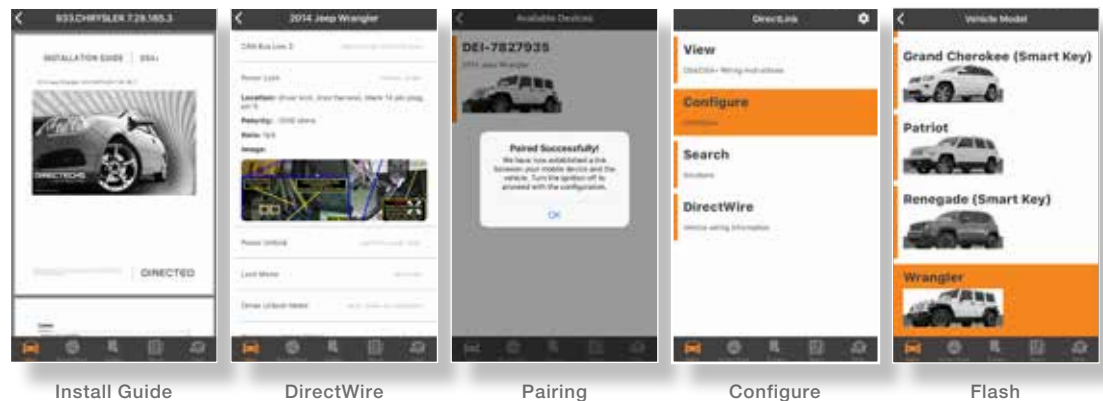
933.CHRYSLER.7.29.185.3

INSTALLATION GUIDE | DS4+

DIRECTED

2014 Jeep Wrangler

CAN Bus Low 2

Power Lock

Location: driver kick, door harness, black 14 pin plug, pin 5

Polarity: -

Rate: N/A

Image:

Power Unlock

Lock Motor

Driver Unlock Motor

Available Devices

DEI-7827935

2014 Jeep Wrangler

Paired Successfully!

We have now established a link between your mobile device and the vehicle. Turn the ignition off to proceed with the configuration.

OK

DirectLink

View

DS4/DS4+ Wiring Instructions

Configure

Search

Solutions

DirectWire

Vehicle wiring information

Vehicle Model

Grand Cherokee (Smart Key)

Patriot

Renegade (Smart Key)

Wrangler

Install Guide

DirectWire

Pairing

Configure

Flash